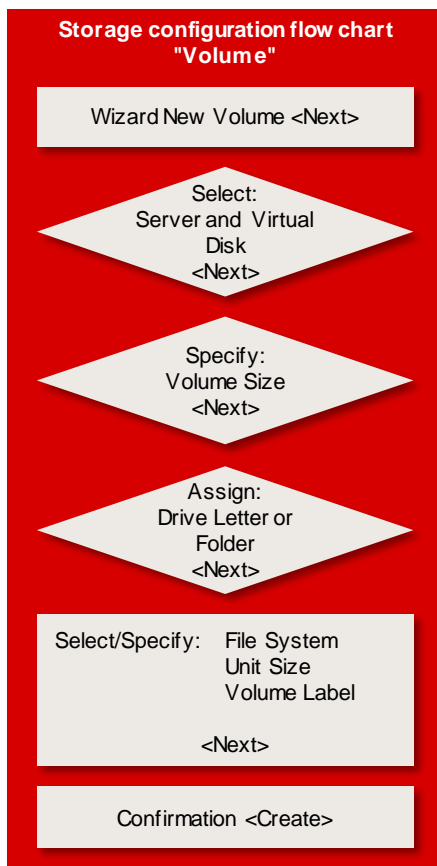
Storage configuration flow chart "Volume"

Wizard New Volume <Next>

Select:
Server and Virtual Disk
<Next>

Specify:
Volume Size
<Next>

Assign:
Drive Letter or Folder
<Next>

Select/Specify: File System
Unit Size
Volume Label

<Next>

Confirmation <Create>